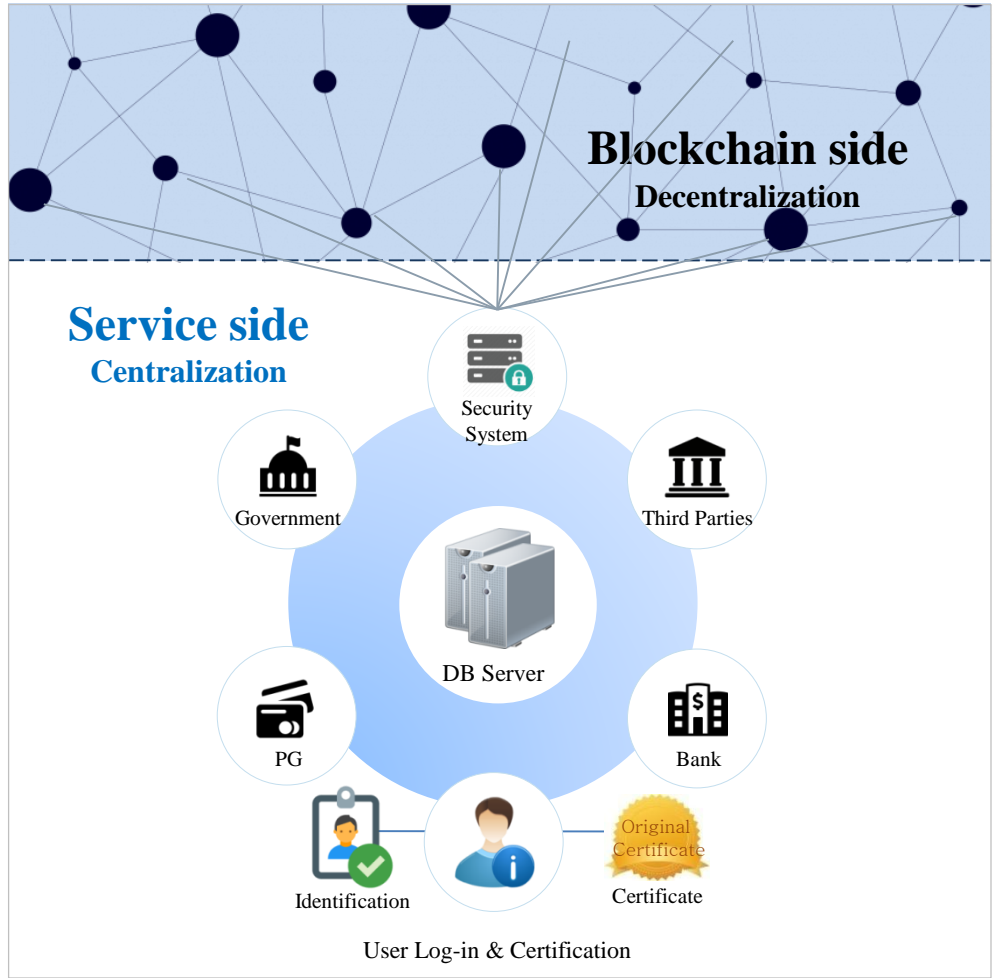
Blockchain side
Decentralization

Service side
Centralization

Security System

Government

Third Parties

DB Server

PG

Bank

Identification

Original Certificate

Certificate

User Log-in & Certification